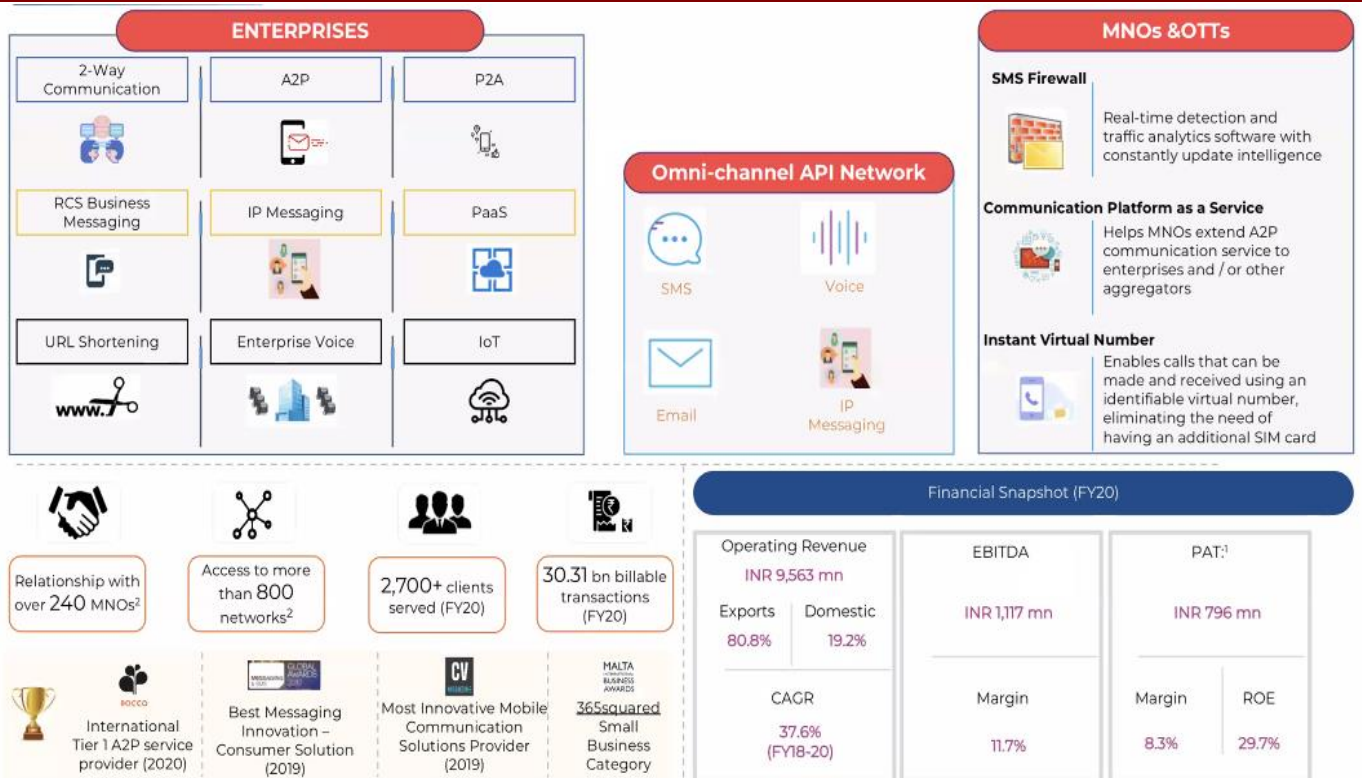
ENTERPRISES

2-Way Communication

A2P

P2A

RCS Business Messaging

IP Messaging

PaaS

URL Shortening

Enterprise Voice

IoT

www.

Omni-channel API Network

SMS

Voice

Email

IP Messaging

MNOs &OTTs

SMS Firewall

Real-time detection and traffic analytics software with constantly update intelligence

Communication Platform as a Service

Helps MNOs extend A2P communication service to enterprises and / or other aggregators

Instant Virtual Number

Enables calls that can be made and received using an identifiable virtual number, eliminating the need of having an additional SIM card

Relationship with over 240 MNOs$^2$

Access to more than 800 networks$^2$

2,700+ clients served (FY20)

30.31 bn billable transactions (FY20)

ROCCO

International Tier 1 A2P service provider (2020)

MESSAGING GLOBAL AWARDS

Best Messaging Innovation – Consumer Solution (2019)

CV

Most Innovative Mobile Communication Solutions Provider (2019)

MALTA BUSINESS AWARDS

365squared Small Business Category

Financial Snapshot (FY20)

| Operating Revenue INR 9,563 mn | | EBITDA | PAT$^1$ | |
|---|---|---|---|---|
| Exports 80.8% | Domestic 19.2% | INR 1,117 mn | INR 796 mn | |
| CAGR 37.6% (FY18-20) | | Margin 11.7% | Margin 8.3% | ROE 29.7% |